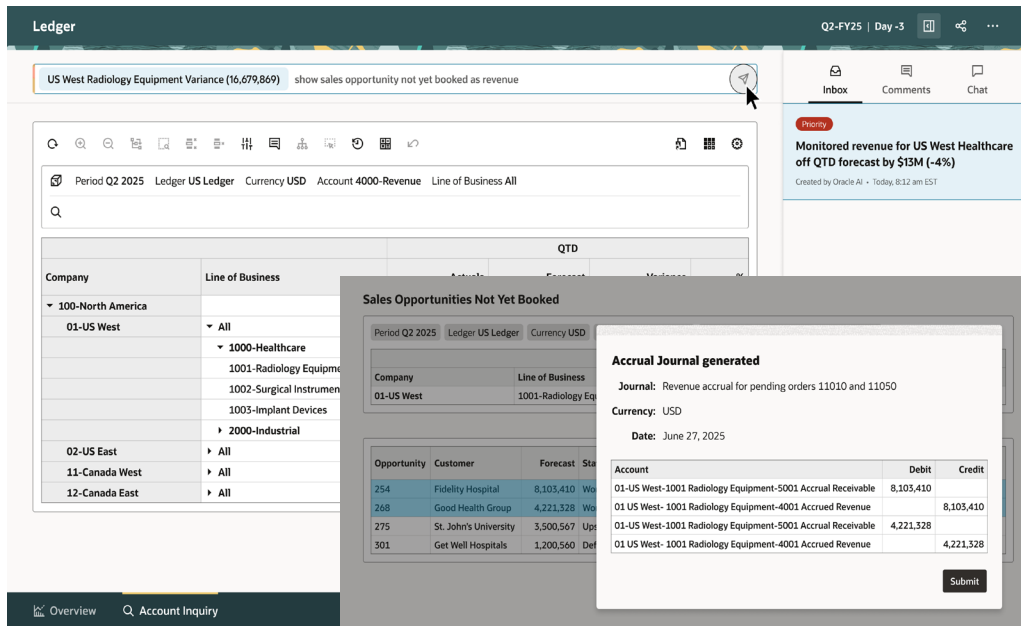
Ledger

Q2-FY25 | Day -3

US West Radiology Equipment Variance (16,679,869) show sales opportunity not yet booked as revenue

Inbox Comments Chat

Priority

Monitored revenue for US West Healthcare off QTD forecast by $13M (-4%)

Created by Oracle AI • Today, 8:12 am EST

Period Q2 2025 Ledger US Ledger Currency USD Account 4000-Revenue Line of Business All

QTD

| Company | Line of Business |
|---|---|
| 100-North America | |
| 01-US West | All |
| | 1000-Healthcare |
| | 1001-Radiology Equipme |
| | 1002-Surgical Instrumen |
| | 1003-Implant Devices |
| | 2000-Industrial |
| 02-US East | All |
| 11-Canada West | All |
| 12-Canada East | All |

Overview Account Inquiry

Sales Opportunities Not Yet Booked

Period Q2 2025 Ledger US Ledger Currency USD

| Company | Line of Business |
|---|---|
| 01-US West | 1001-Radiology Eq |

| Opportunity | Customer | Forecast | Sta |
|---|---|---|---|
| 254 | Fidelity Hospital | 8,103,410 | Wo |
| 268 | Good Health Group | 4,221,328 | Wo |
| 275 | St. John's University | 3,500,567 | Ups |
| 301 | Get Well Hospitals | 1,200,560 | Def |

Accrual Journal generated

Journal: Revenue accrual for pending orders 11010 and 11050

Currency: USD

Date: June 27, 2025

| Account | Debit | Credit |
|---|---|---|
| 01-US West-1001 Radiology Equipment-5001 Accrual Receivable | 8,103,410 | |
| 01 US West- 1001 Radiology Equipment-4001 Accrued Revenue | | 8,103,410 |
| 01-US West-1001 Radiology Equipment-5001 Accrual Receivable | 4,221,328 | |
| 01 US West- 1001 Radiology Equipment-4001 Accrued Revenue | | 4,221,328 |

Submit